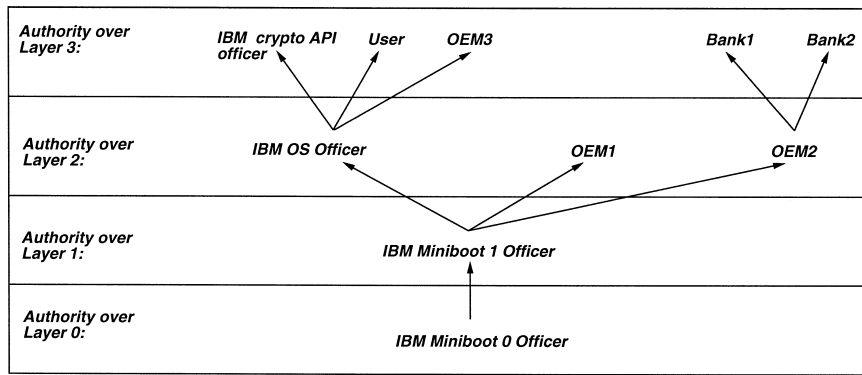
Authority over Layer 3:

IBM crypto API officer

User

OEM3

Bank1

Bank2

Authority over Layer 2:

IBM OS Officer

OEM1

OEM2

Authority over Layer 1:

IBM Miniboot 1 Officer

Authority over Layer 0:

IBM Miniboot 0 Officer